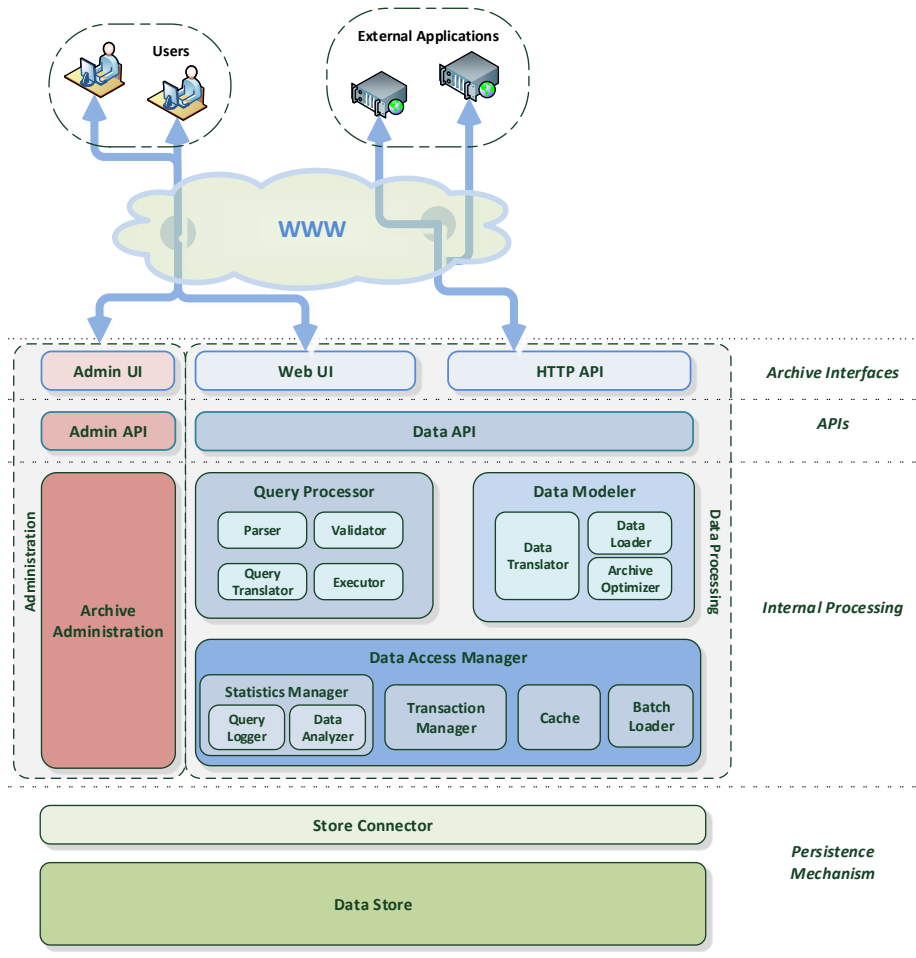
Users

External Applications

WWW

Admin UI

Web UI

HTTP API

Archive Interfaces

Admin API

Data API

APIs

Administration

Archive Administration

Query Processor

Parser

Validator

Query Translator

Executor

Data Modeler

Data Translator

Data Loader

Archive Optimizer

Data Processing

Internal Processing

Data Access Manager

Statistics Manager

Query Logger

Data Analyzer

Transaction Manager

Cache

Batch Loader

Store Connector

Data Store

Persistence Mechanism